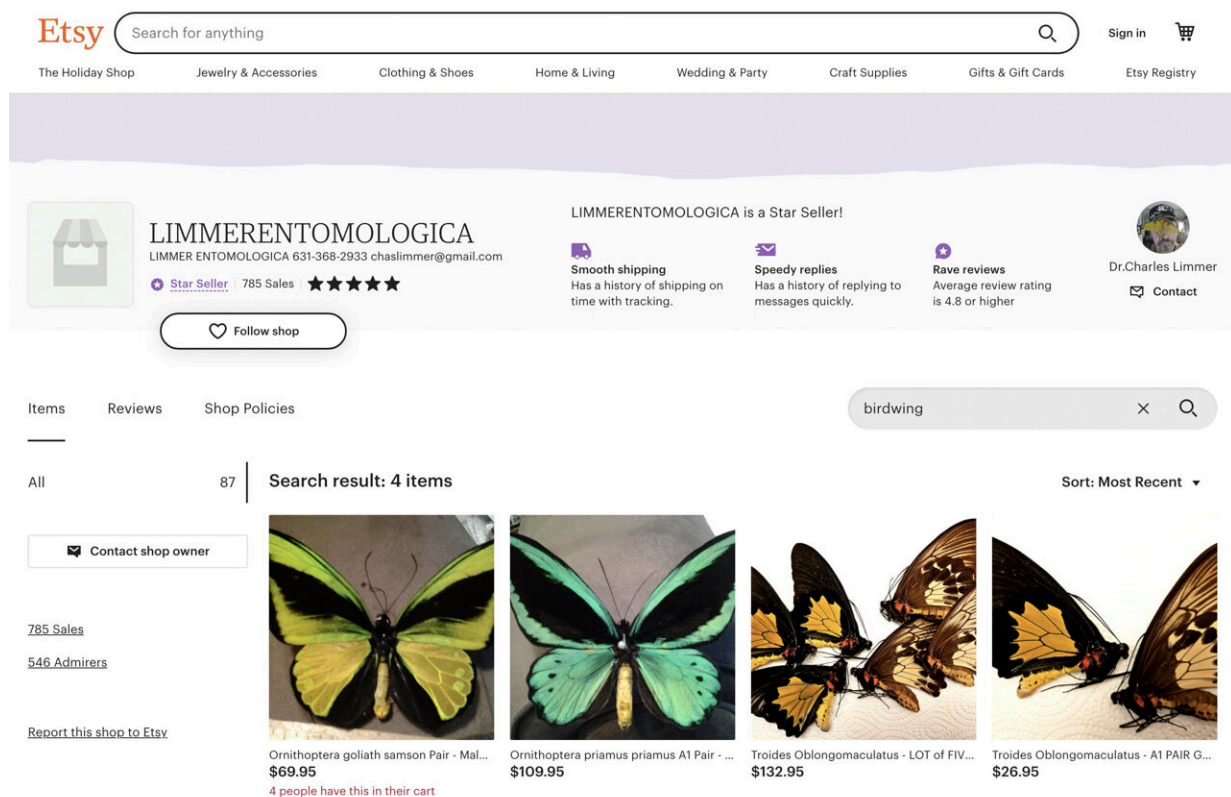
Etsy
Search for anything
Sign in

The Holiday Shop | Jewelry & Accessories | Clothing & Shoes | Home & Living | Wedding & Party | Craft Supplies | Gifts & Gift Cards | Etsy Registry

LIMMERENTOMOLOGICA
LIMMER ENTOMOLOGICA 631-368-2933 chaslimmer@gmail.com
Star Seller | 785 Sales ★★★★★
Follow shop

LIMMERENTOMOLOGICA is a Star Seller!

Smooth shipping
Has a history of shipping on time with tracking.

Speedy replies
Has a history of replying to messages quickly.

Rave reviews
Average review rating is 4.8 or higher

Dr.Charles Limmer
Contact

Items | Reviews | Shop Policies

birdwing

All 87

Contact shop owner

785 Sales

546 Admirers

Report this shop to Etsy

Search result: 4 items

Sort: Most Recent

Ornithoptera goliath samson Pair - Mal...
$69.95
4 people have this in their cart

Ornithoptera priamus priamus A1 Pair - ...
$109.95

Troides Oblongomaculatus - LOT of FIV...
$132.95

Troides Oblongomaculatus - A1 PAIR G...
$26.95